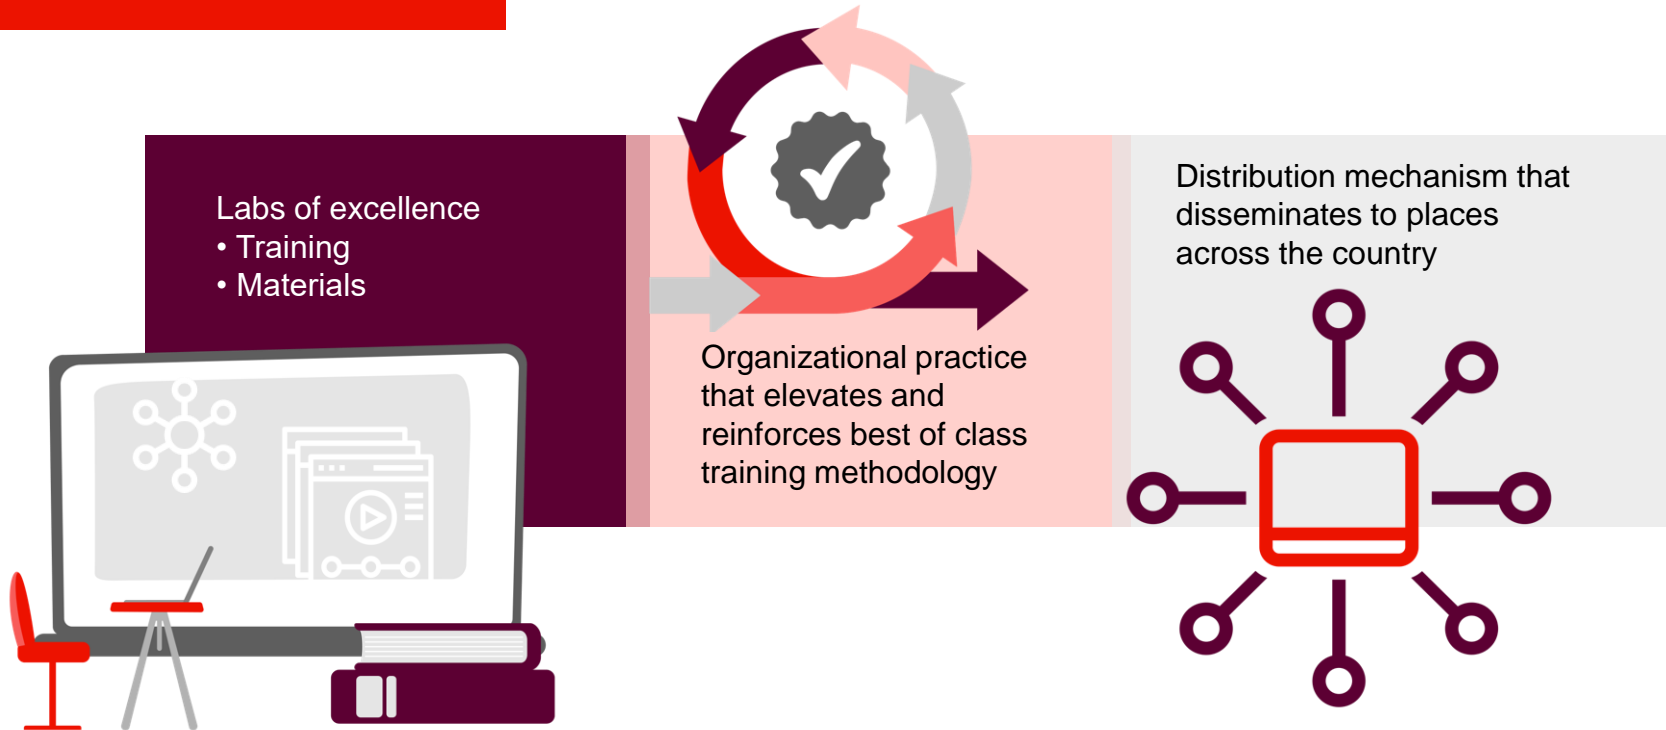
Labs of excellence
• Training
• Materials

Organizational practice that elevates and reinforces best of class training methodology

Distribution mechanism that disseminates to places across the country